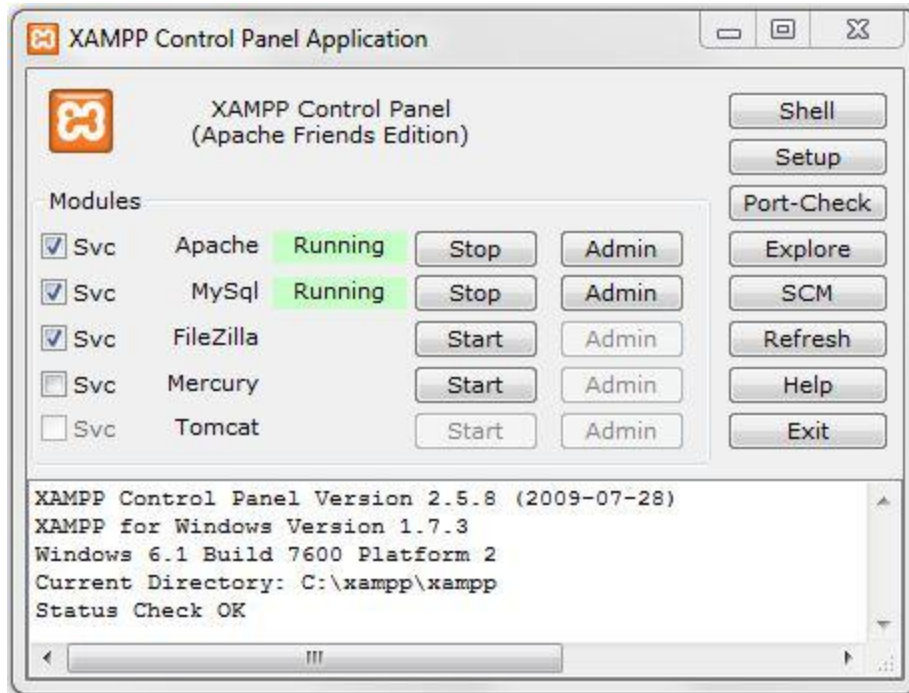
XAMPP Control Panel Application

XAMPP Control Panel
(Apache Friends Edition)

Shell
Setup
Port-Check
Explore
SCM
Refresh
Help
Exit

Modules

| | | | | |
|---|---|---|---|---|
| Svc | Apache | Running | Stop | Admin |
| Svc | MySql | Running | Stop | Admin |
| Svc | FileZilla | | Start | Admin |
| Svc | Mercury | | Start | Admin |
| Svc | Tomcat | | Start | Admin |

XAMPP Control Panel Version 2.5.8 (2009-07-28)
XAMPP for Windows Version 1.7.3
Windows 6.1 Build 7600 Platform 2
Current Directory: C:\xampp\xampp
Status Check OK